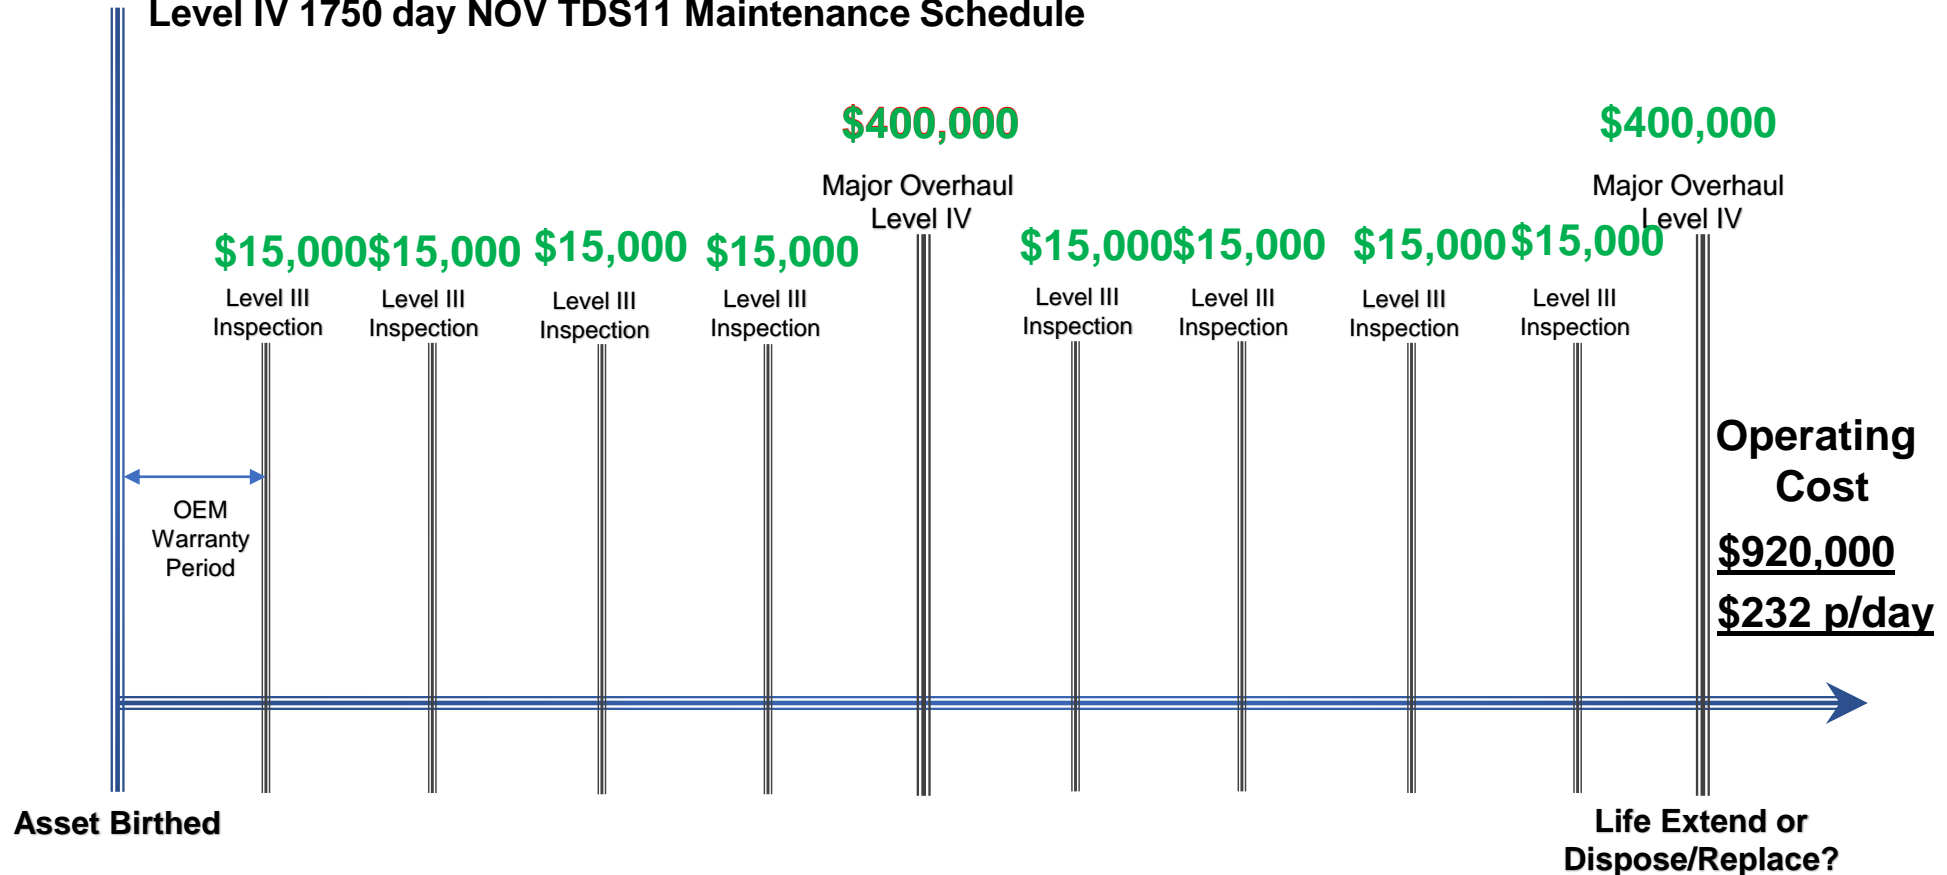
Level IV 1750 day NOV TDS11 Maintenance Schedule

$400,000

Major Overhaul Level IV

$400,000

Major Overhaul Level IV

$15,000

Level III Inspection

$15,000

Level III Inspection

$15,000

Level III Inspection

$15,000

Level III Inspection

$15,000

Level III Inspection

$15,000

Level III Inspection

$15,000

Level III Inspection

$15,000

Level III Inspection

OEM Warranty Period

Operating Cost

$920,000

$232 p/day

Asset Birthed

Life Extend or Dispose/Replace?